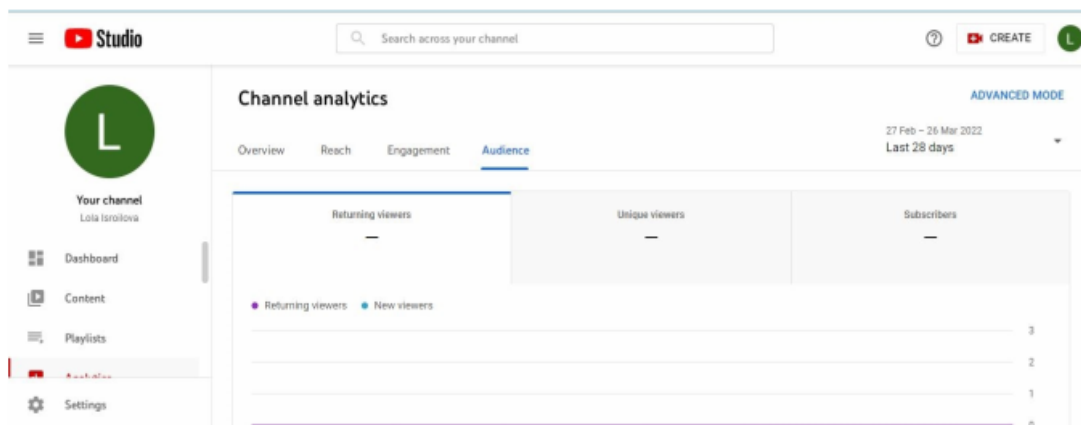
Studio

Search across your channel

CREATE

L

L

Your channel
Lola Isroilova

Dashboard

Content

Playlists

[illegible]

Settings

Channel analytics

ADVANCED MODE

Overview Reach Engagement Audience

27 Feb – 26 Mar 2022
Last 28 days

Returning viewers
—

Unique viewers
—

Subscribers
—

Returning viewers New viewers

3

2

1

0